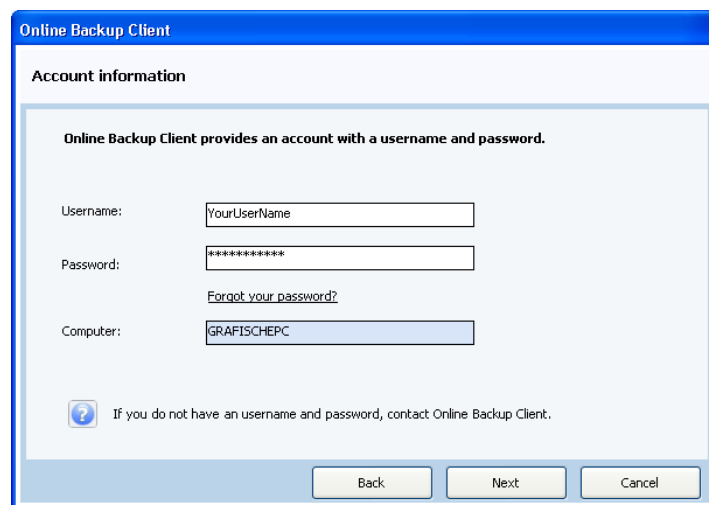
Online Backup Client

Account information

Online Backup Client provides an account with a username and password.

Username: YourUserName

Password: ***********

Forgot your password?

Computer: GRAFISCHEPC

If you do not have an username and password, contact Online Backup Client.

Back Next Cancel